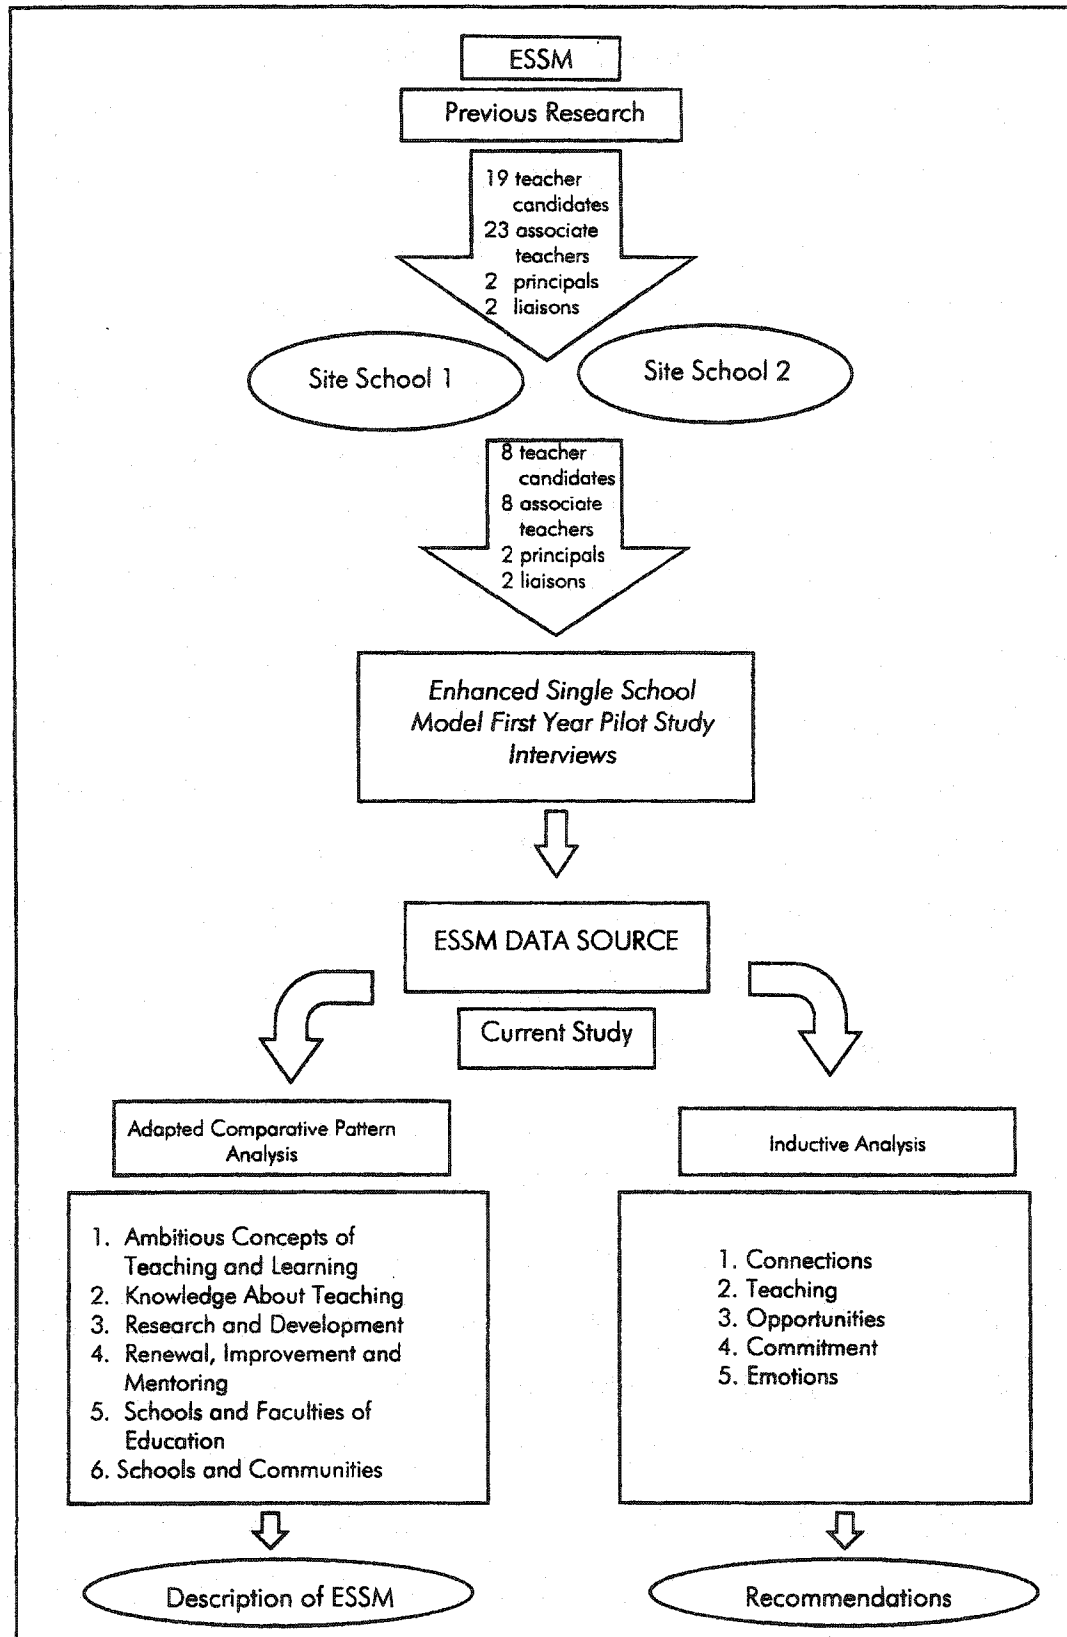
ESSM

Previous Research

19 teacher candidates
23 associate teachers
2 principals
2 liaisons

Site School 1

Site School 2

8 teacher candidates
8 associate teachers
2 principals
2 liaisons

*Enhanced Single School Model First Year Pilot Study Interviews*

ESSM DATA SOURCE

Current Study

Adapted Comparative Pattern Analysis

1. Ambitious Concepts of Teaching and Learning
2. Knowledge About Teaching
3. Research and Development
4. Renewal, Improvement and Mentoring
5. Schools and Faculties of Education
6. Schools and Communities

Description of ESSM

Inductive Analysis

1. Connections
2. Teaching
3. Opportunities
4. Commitment
5. Emotions

Recommendations